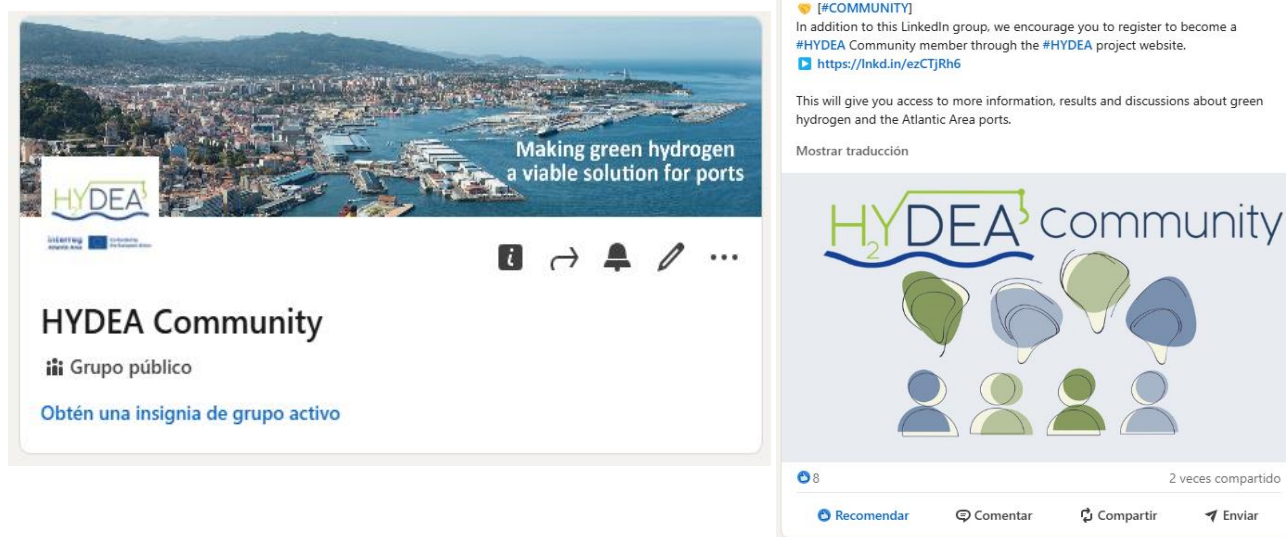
Making green hydrogen a viable solution for ports

HYDEA

Interreg Atlantic Area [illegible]

HYDEA Community

Grupo público

Obtén una insignia de grupo activo

[#COMMUNITY]
In addition to this LinkedIn group, we encourage you to register to become a #HYDEA Community member through the #HYDEA project website.
https://lnkd.in/ezCTjRh6

This will give you access to more information, results and discussions about green hydrogen and the Atlantic Area ports.

Mostrar traducción

$H_2YDEA$ Community

8

2 veces compartido

Recomendar Comentar Compartir Enviar